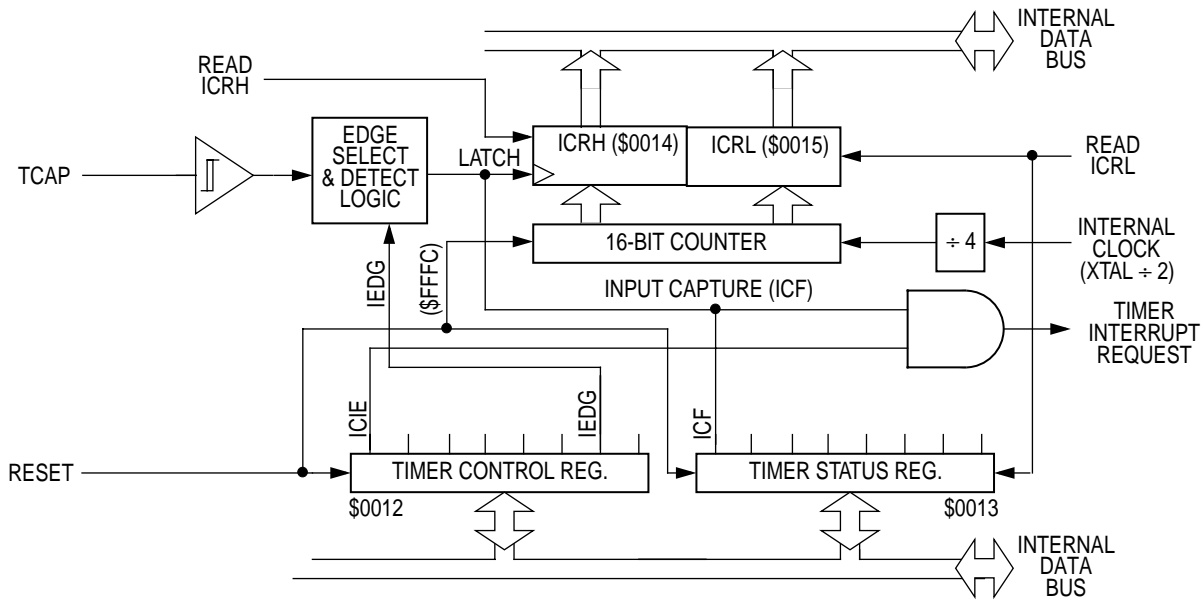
INTERNAL DATA BUS

READ ICRH

EDGE SELECT & DETECT LOGIC

LATCH

ICRH ($0014)

ICRL ($0015)

READ ICRL

TCAP

16-BIT COUNTER

$\div 4$

INTERNAL CLOCK (XTAL $\div$ 2)

IEDG

($FFFC)

INPUT CAPTURE (ICF)

TIMER INTERRUPT REQUEST

ICIE

IEDG

ICF

RESET

TIMER CONTROL REG.

TIMER STATUS REG.

$0012

$0013

INTERNAL DATA BUS